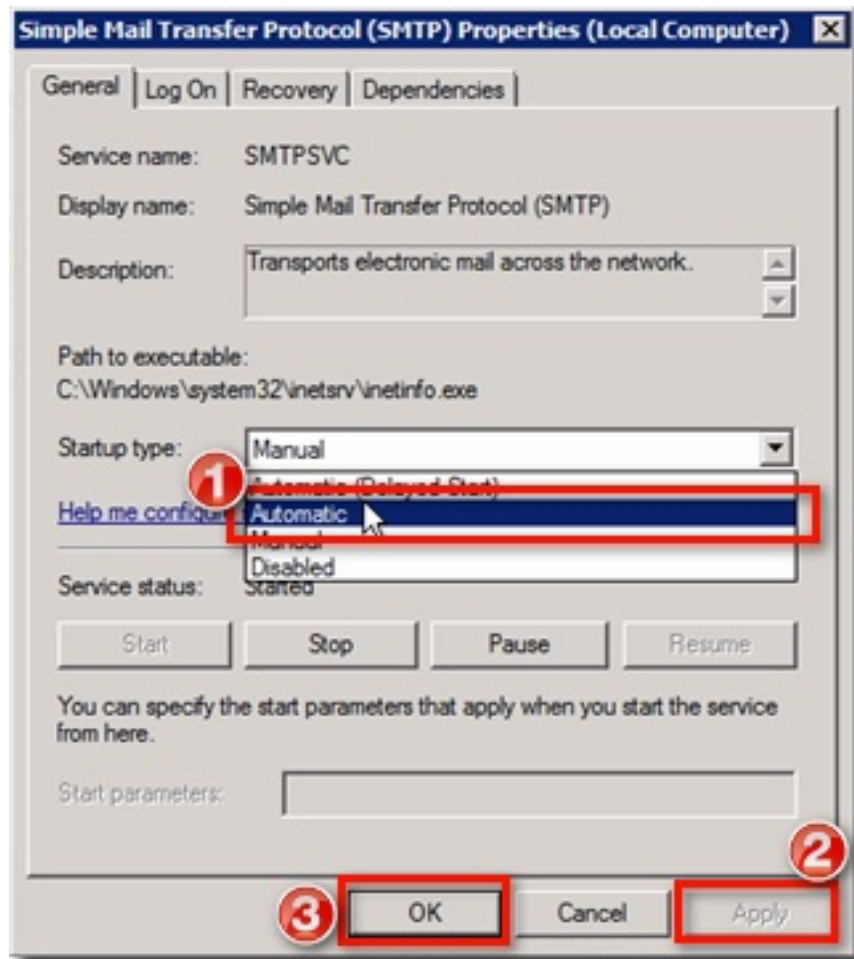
Simple Mail Transfer Protocol (SMTP) Properties (Local Computer)

General | Log On | Recovery | Dependencies

Service name: SMTPSVC

Display name: Simple Mail Transfer Protocol (SMTP)

Description: Transports electronic mail across the network.

Path to executable:
C:\Windows\system32\inetsrv\inetinfo.exe

Startup type: Manual

1

Automatic (Delayed Start)
Automatic
Manual
Disabled

Help me configur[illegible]

Service status: Started

Start | Stop | Pause | Resume

You can specify the start parameters that apply when you start the service from here.

Start parameters:

2

3

OK | Cancel | Apply